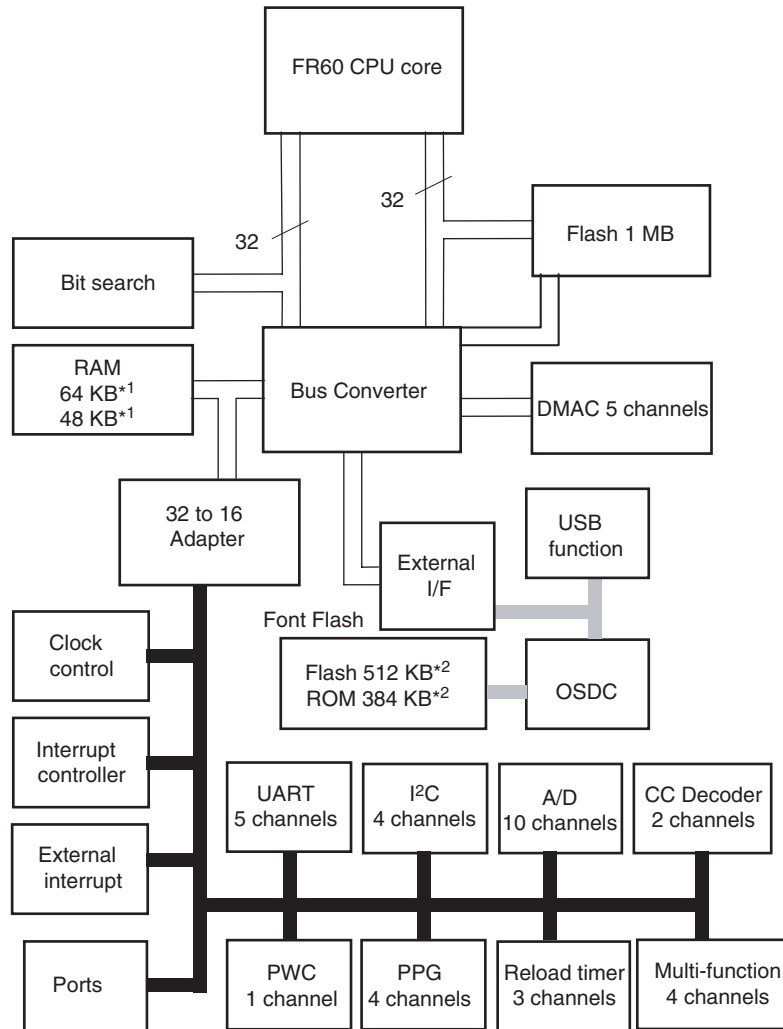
FR60 CPU core

32

32

Flash 1 MB

Bit search

RAM
64 KB$^{*1}$
48 KB$^{*1}$

Bus Converter

DMAC 5 channels

32 to 16
Adapter

USB
function

External
I/F

Font Flash

Clock
control

Flash 512 KB$^{*2}$
ROM 384 KB$^{*2}$

OSDC

Interrupt
controller

UART
5 channels

I$^2$C
4 channels

A/D
10 channels

CC Decoder
2 channels

External
interrupt

Ports

PWC
1 channel

PPG
4 channels

Reload timer
3 channels

Multi-function
4 channels